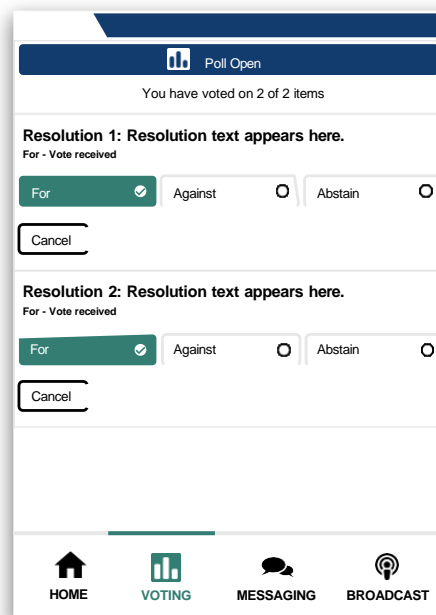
Poll Open

You have voted on 2 of 2 items

Resolution 1: Resolution text appears here.
For - Vote received

For
Against
Abstain

Cancel

Resolution 2: Resolution text appears here.
For - Vote received

For
Against
Abstain

Cancel

HOME
VOTING
MESSAGING
BROADCAST